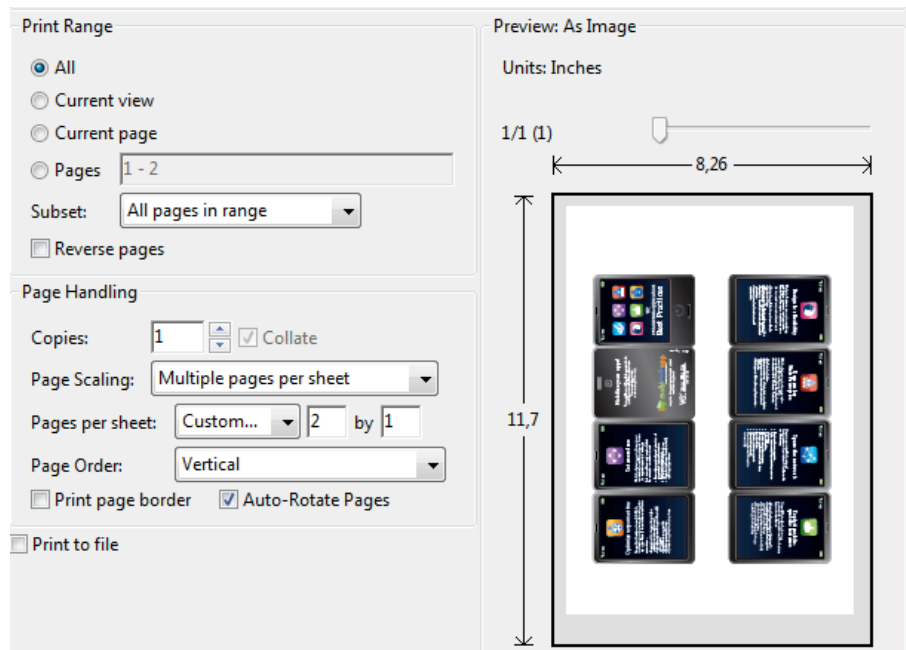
Print Range

All

Current view

Current page

Pages 1 - 2

Subset: All pages in range

Reverse pages

Page Handling

Copies: 1 Collate

Page Scaling: Multiple pages per sheet

Pages per sheet: Custom... 2 by 1

Page Order: Vertical

Print page border Auto-Rotate Pages

Print to file

Preview: As Image

Units: Inches

1/1 (1)

8,26

11,7